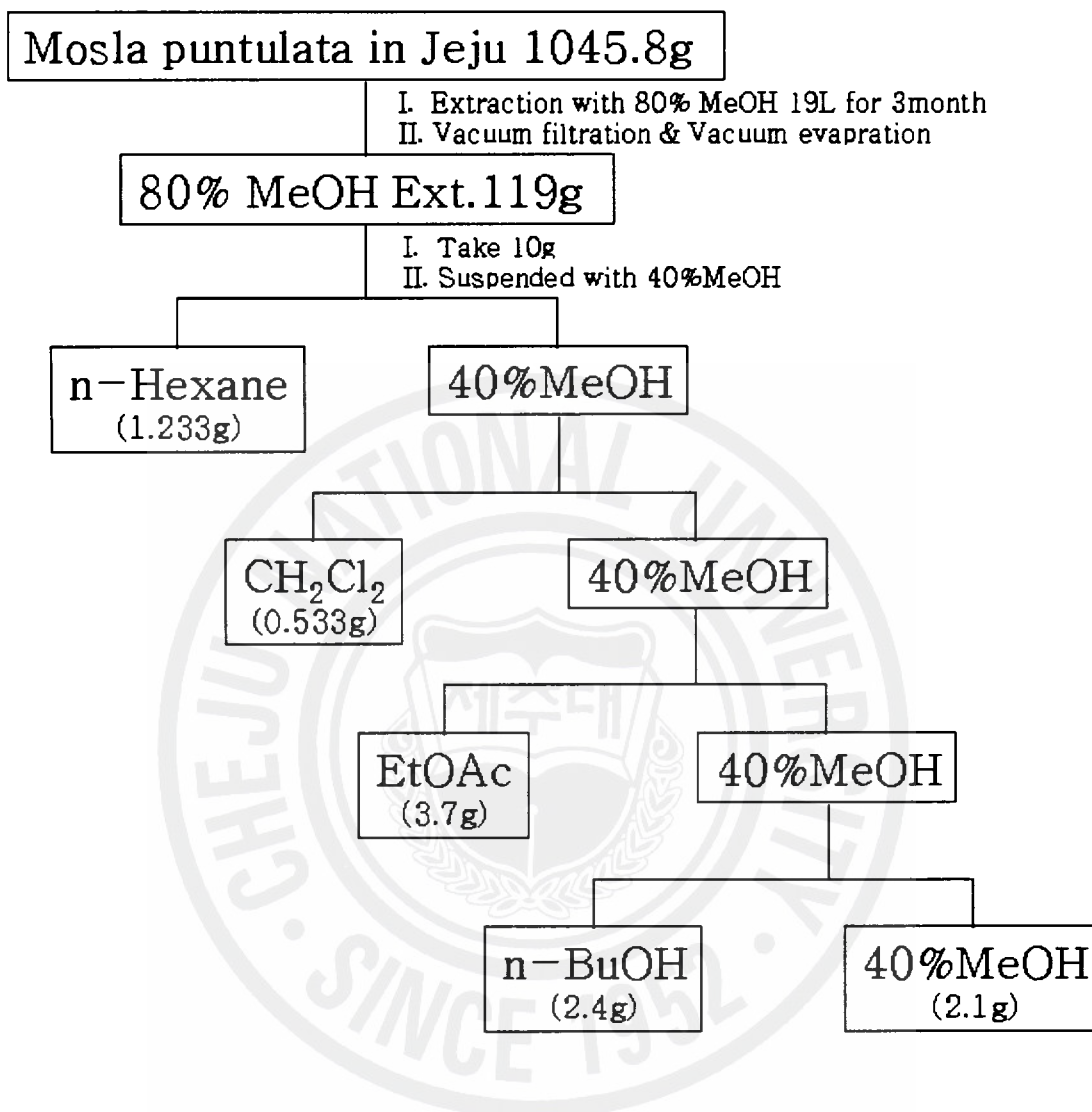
Mosla puntulata in Jeju 1045.8g

I. Extraction with 80% MeOH 19L for 3month
II. Vacuum filtration & Vacuum evapration

80% MeOH Ext.119g

I. Take 10g
II. Suspended with 40%MeOH

n−Hexane
(1.233g)

40%MeOH

$CH_2Cl_2$
(0.533g)

40%MeOH

EtOAc
(3.7g)

40%MeOH

n−BuOH
(2.4g)

40%MeOH
(2.1g)

CHEJU NATIONAL UNIVERSITY
SINCE 1952
제주대